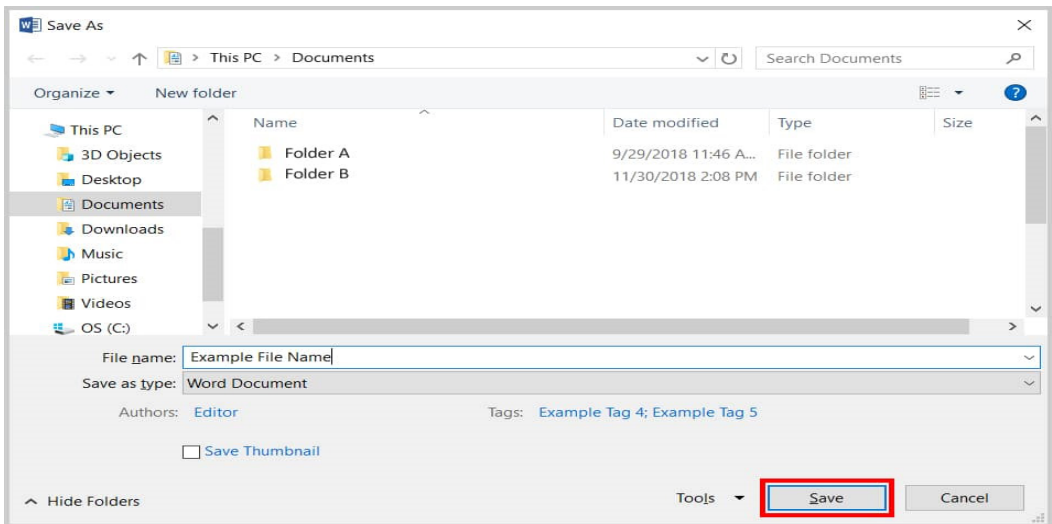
Save As

This PC > Documents

Search Documents

Organize ▾ New folder

This PC
3D Objects
Desktop
Documents
Downloads
Music
Pictures
Videos
OS (C:)

| Name | Date modified | Type | Size |
|---|---|---|---|
| Folder A | 9/29/2018 11:46 A... | File folder | |
| Folder B | 11/30/2018 2:08 PM | File folder | |

File name: Example File Name

Save as type: Word Document

Authors: Editor

Tags: Example Tag 4; Example Tag 5

Save Thumbnail

Hide Folders

Tools ▾

Save

Cancel